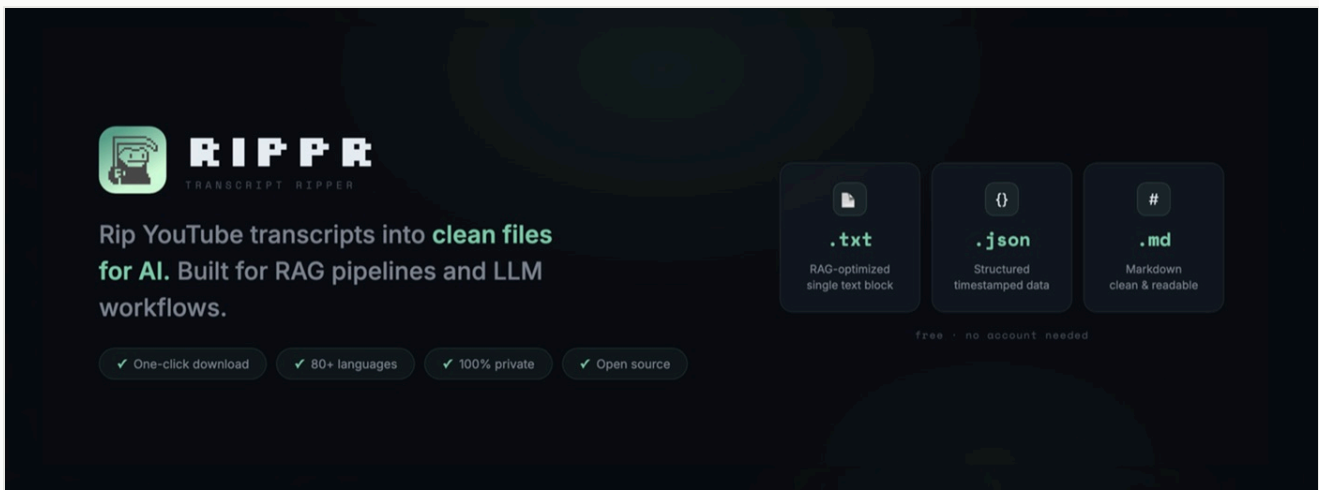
RIPPR
TRANSCRIPT RIPPER

Rip YouTube transcripts into clean files for AI. Built for RAG pipelines and LLM workflows.

✓ One-click download ✓ 80+ languages ✓ 100% private ✓ Open source

{}
#

.txt
RAG-optimized single text block

.json
Structured timestamped data

.md
Markdown clean & readable

free · no account needed